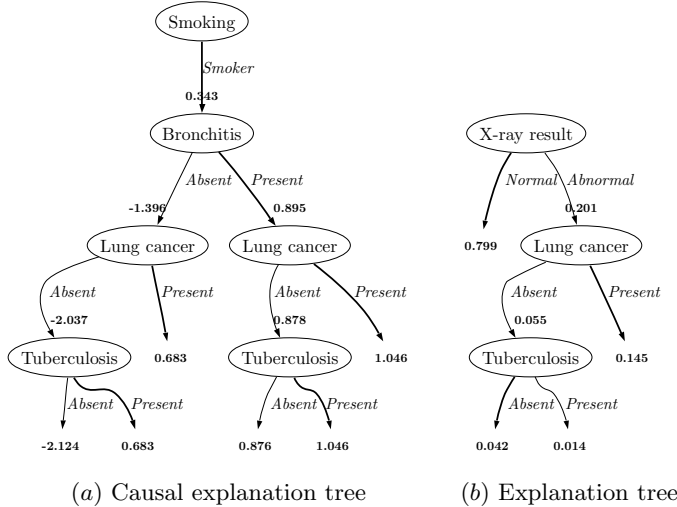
Smoking

Smoker

0.343

Bronchitis

Absent

Present

-1.396

0.895

Lung cancer

Lung cancer

Absent

Present

Absent

Present

-2.037

0.878

Tuberculosis

0.683

Tuberculosis

1.046

Absent

Present

Absent

Present

-2.124

0.683

0.876

1.046

(a) Causal explanation tree

X-ray result

Normal

Abnormal

0.201

0.799

Lung cancer

Absent

Present

0.055

Tuberculosis

0.145

Absent

Present

0.042

0.014

(b) Explanation tree